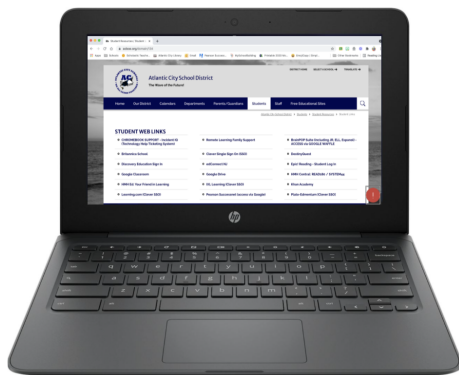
Atlantic City School District
The Wave of the Future!

Home
Our District
Calendars
Departments
Parents/Guardians
Students
Staff
Free Educational Sites

STUDENT WEB LINKS

CHROMEBOOK SUPPORT - Incident IQ (Technology Help Ticketing System)
Remote Learning Family Support
BookFlix Suite (including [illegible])
Brainpop
Discovery Education Sign In
Google Classroom
Google Drive
Learning.com (Clever SSO)

hp